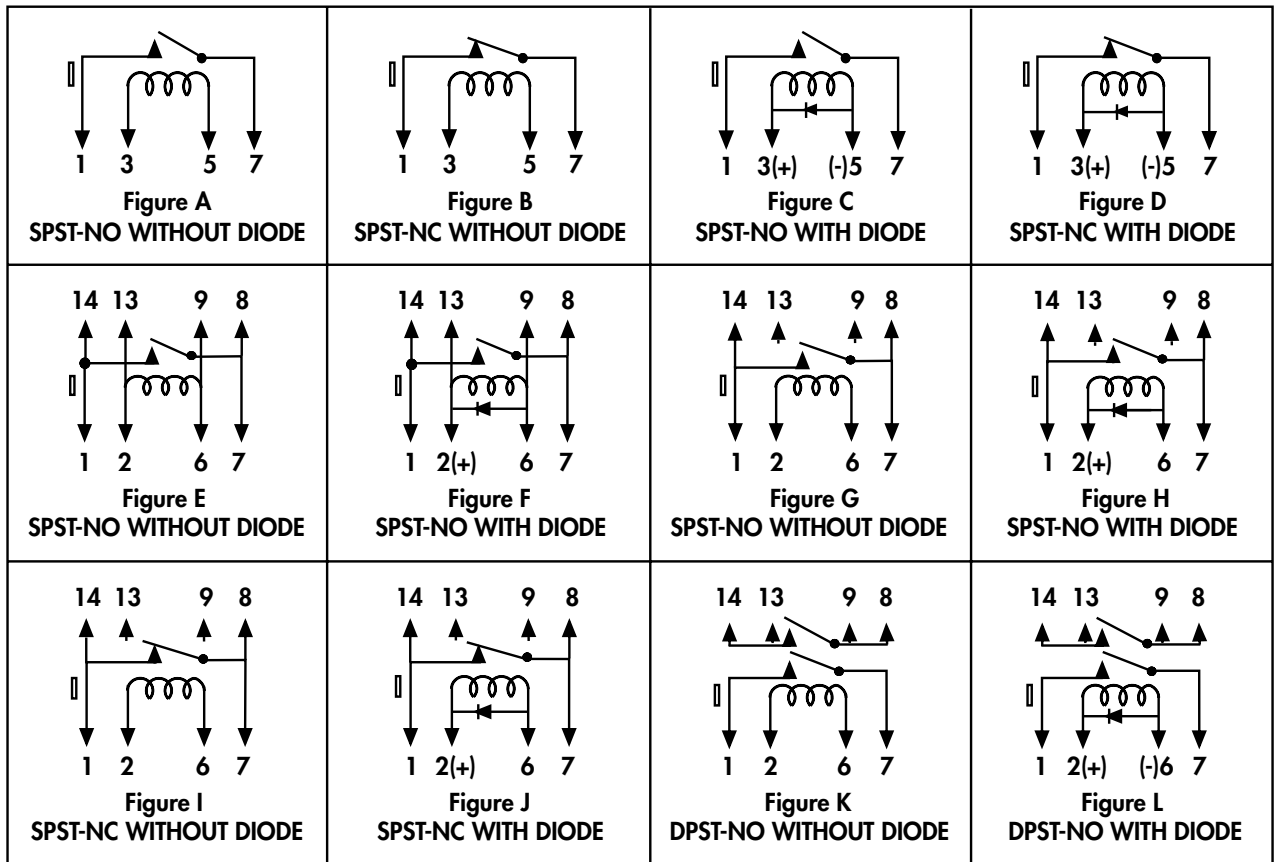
| 1 3 5 7<br>Figure A<br>SPST-NO WITHOUT DIODE | 1 3 5 7<br>Figure B<br>SPST-NC WITHOUT DIODE | 1 3(+) (-)5 7<br>Figure C<br>SPST-NO WITH DIODE | 1 3(+) (-)5 7<br>Figure D<br>SPST-NC WITH DIODE |
|---|---|---|---|
| 14 13 9 8<br>1 2 6 7<br>Figure E<br>SPST-NO WITHOUT DIODE | 14 13 9 8<br>1 2(+) 6 7<br>Figure F<br>SPST-NO WITH DIODE | 14 13 9 8<br>1 2 6 7<br>Figure G<br>SPST-NO WITHOUT DIODE | 14 13 9 8<br>1 2(+) 6 7<br>Figure H<br>SPST-NO WITH DIODE |
| 14 13 9 8<br>1 2 6 7<br>Figure I<br>SPST-NC WITHOUT DIODE | 14 13 9 8<br>1 2(+) 6 7<br>Figure J<br>SPST-NC WITH DIODE | 14 13 9 8<br>1 2 6 7<br>Figure K<br>DPST-NO WITHOUT DIODE | 14 13 9 8<br>1 2(+) (-)6 7<br>Figure L<br>DPST-NO WITH DIODE |